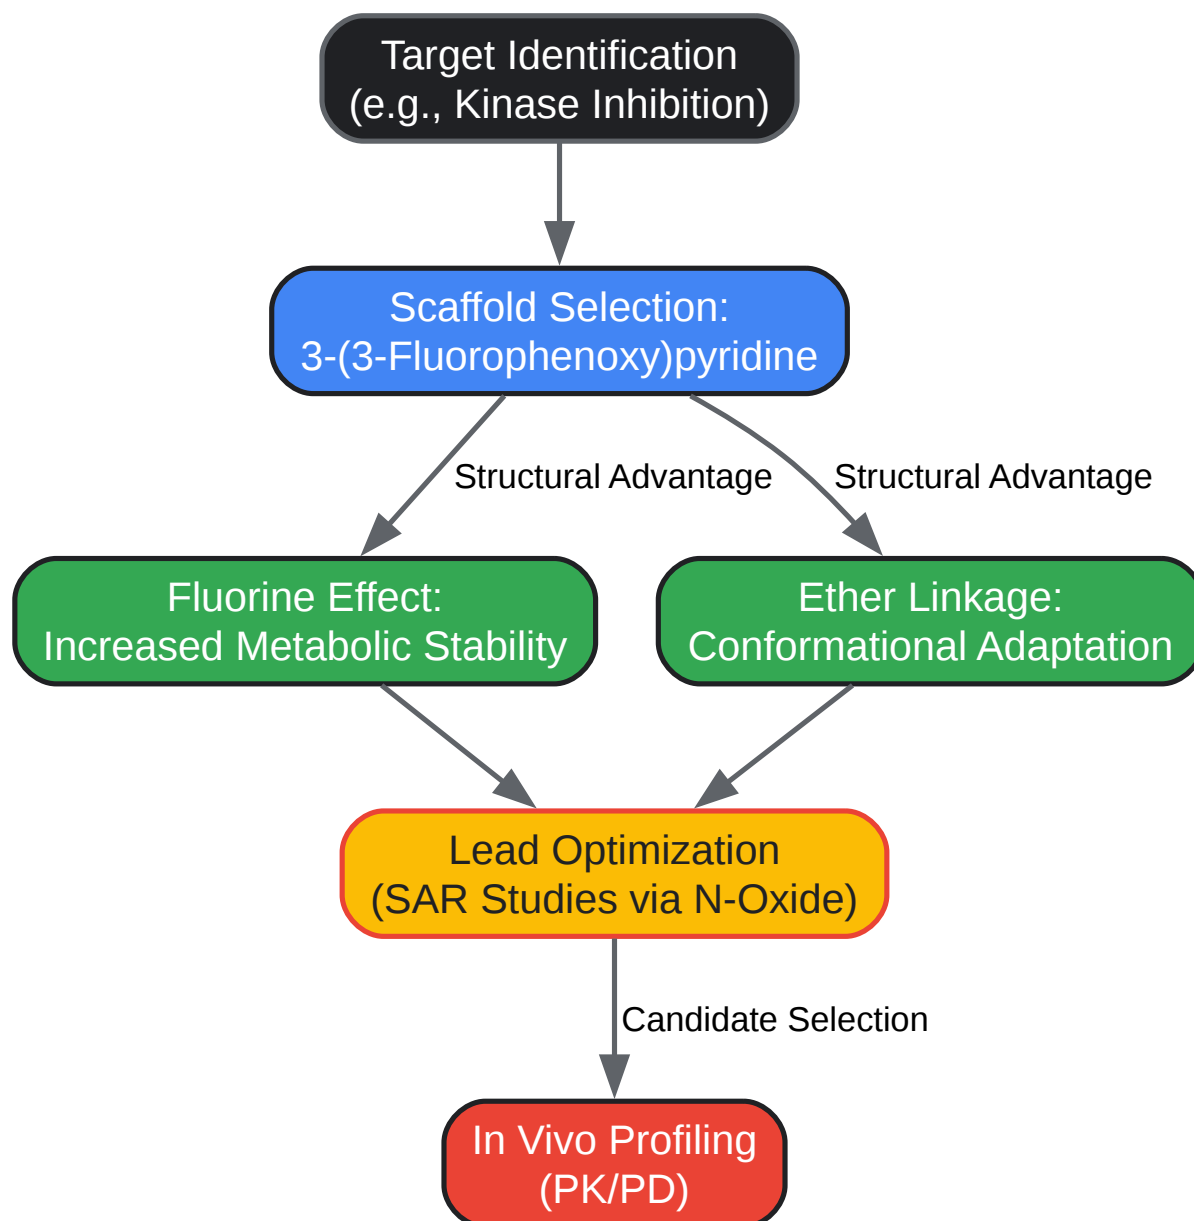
Target Identification
(e.g., Kinase Inhibition)

Scaffold Selection:
3-(3-Fluorophenoxy)pyridine

Structural Advantage

Structural Advantage

Fluorine Effect:
Increased Metabolic Stability

Ether Linkage:
Conformational Adaptation

Lead Optimization
(SAR Studies via N-Oxide)

Candidate Selection

In Vivo Profiling
(PK/PD)